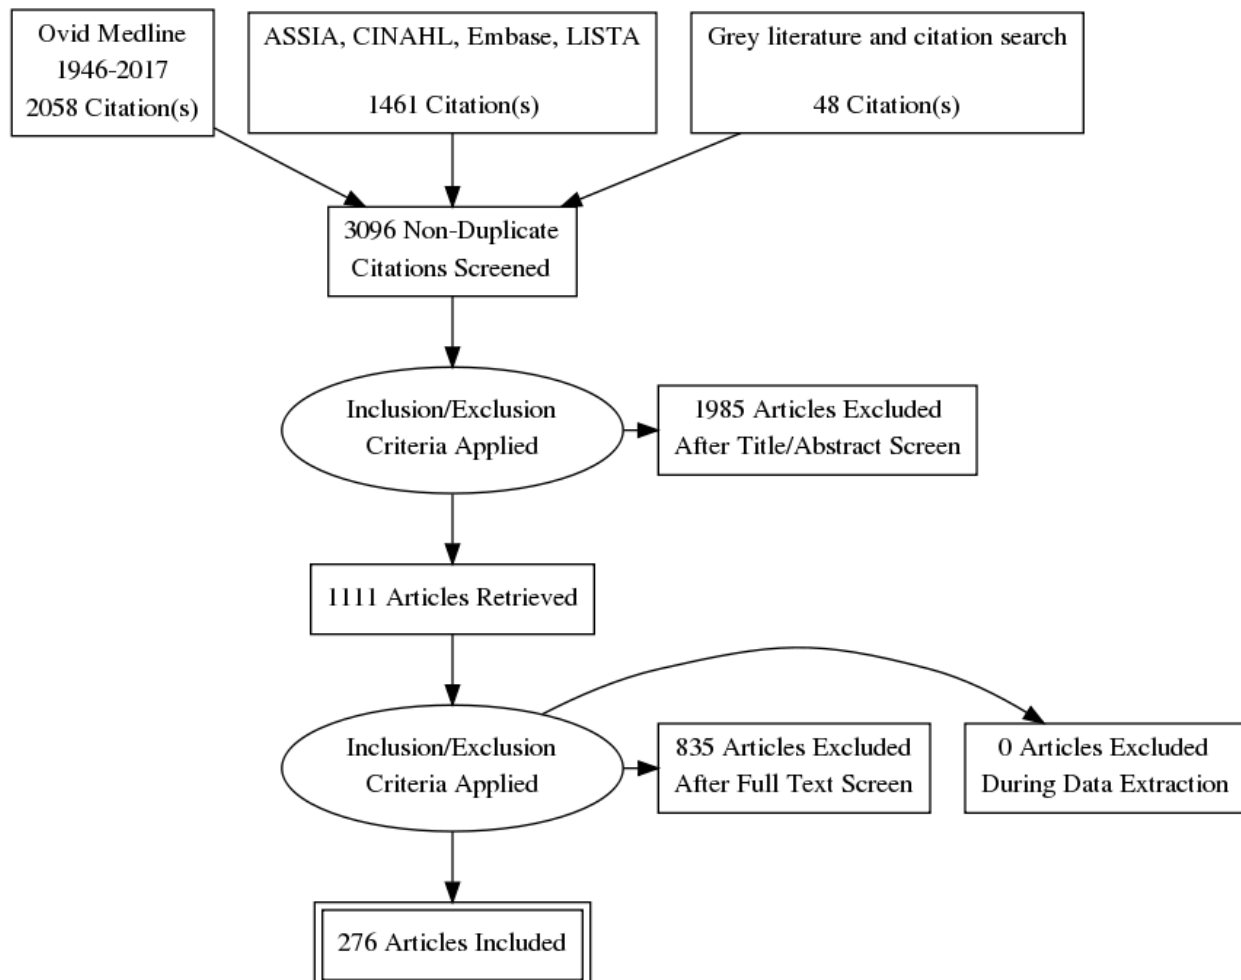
Ovid Medline
1946-2017
2058 Citation(s)

ASSIA, CINAHL, Embase, LISTA

1461 Citation(s)

Grey literature and citation search

48 Citation(s)

3096 Non-Duplicate Citations Screened

Inclusion/Exclusion Criteria Applied

1985 Articles Excluded After Title/Abstract Screen

1111 Articles Retrieved

Inclusion/Exclusion Criteria Applied

835 Articles Excluded After Full Text Screen

0 Articles Excluded During Data Extraction

276 Articles Included